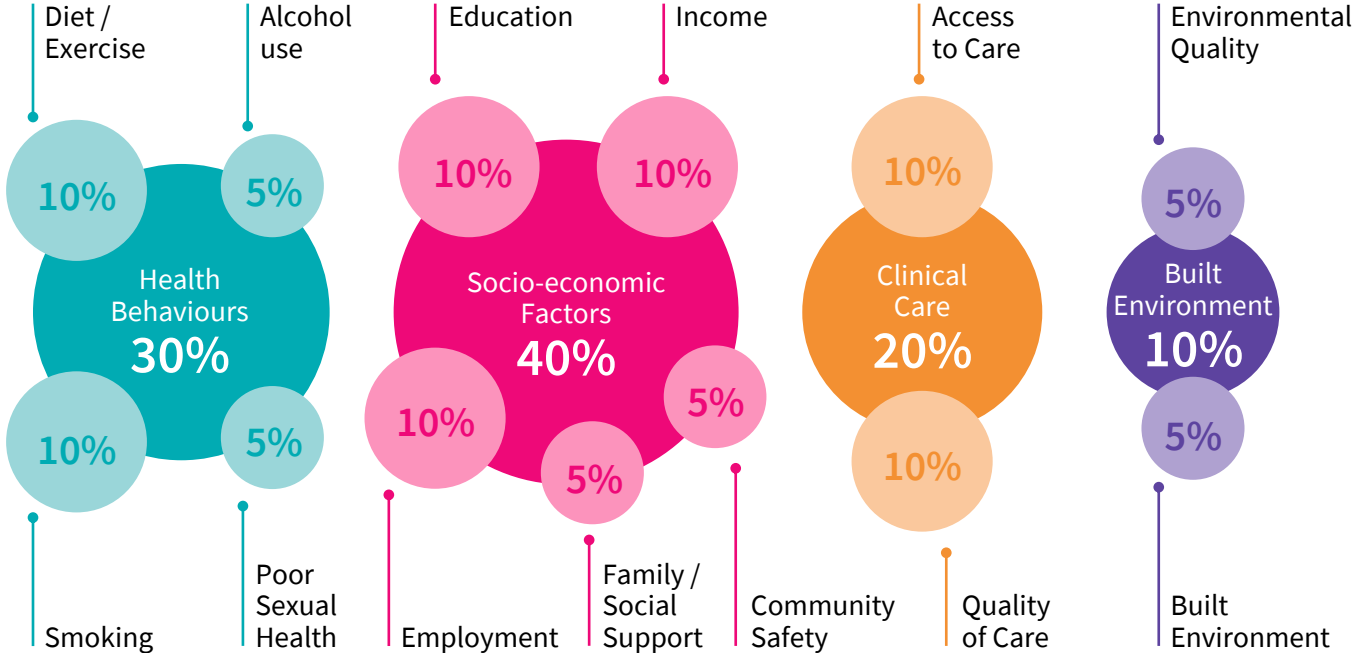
Diet / Exercise

Alcohol use

10%

5%

Health Behaviours 30%

10%

5%

Smoking

Poor Sexual Health

Education

Income

10%

10%

Socio-economic Factors 40%

10%

5%

5%

Employment

Family / Social Support

Community Safety

Access to Care

10%

Clinical Care 20%

10%

Quality of Care

Environmental Quality

5%

Built Environment 10%

5%

Built Environment